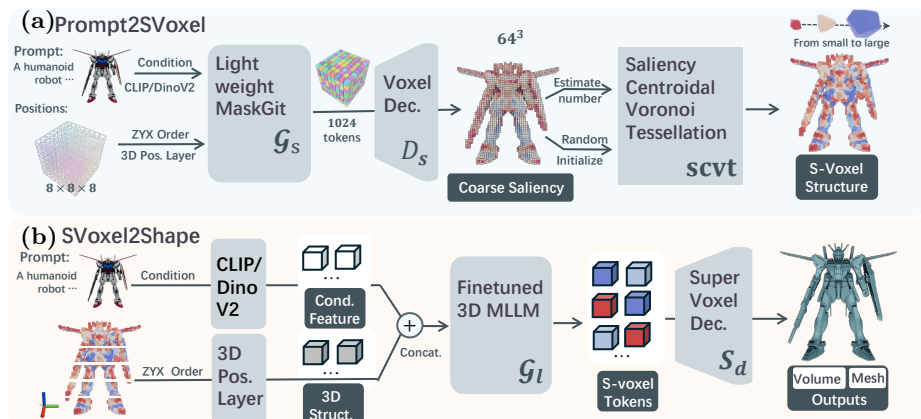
(a) Prompt2SVoxel

Prompt: A humanoid robot ...

Condition

CLIP/DinoV2

Positions:

ZYX Order

3D Pos. Layer

$8 \times 8 \times 8$

Light weight MaskGit

$\mathcal{G}_S$

1024 tokens

Voxel Dec.

$D_s$

$64^3$

Coarse Saliency

Estimate number

Random Initialize

Saliency Centroidal Voronoi Tessellation

scvt

From small to large

S-Voxel Structure

(b) SVoxel2Shape

Prompt: A humanoid robot ...

Condition

CLIP/ Dino V2

...

Cond. Feature

ZYX Order

3D Pos. Layer

...

3D Struct.

+

Concat.

Finetuned 3D MLLM

$\mathcal{G}_l$

...

S-voxel Tokens

Super Voxel Dec.

$S_d$

Volume

Mesh

Outputs